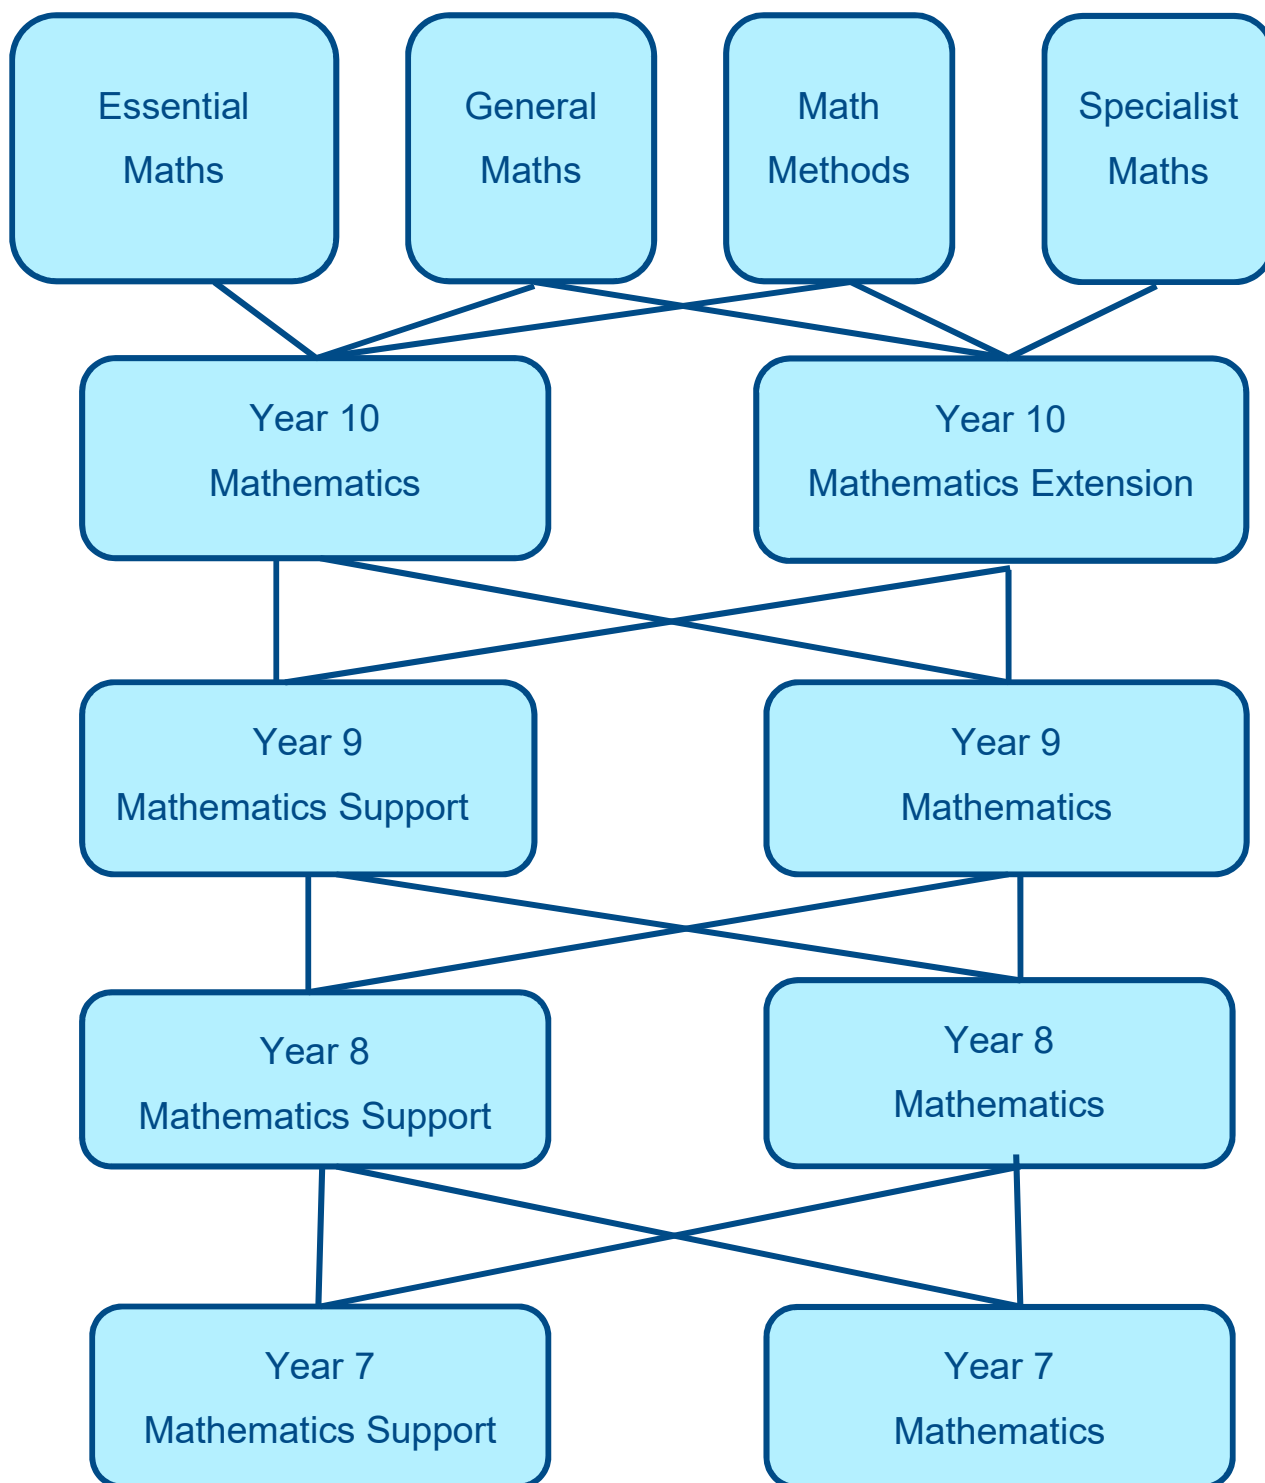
Essential Maths

General Maths

Math Methods

Specialist Maths

Year 10 Mathematics

Year 10 Mathematics Extension

Year 9 Mathematics Support

Year 9 Mathematics

Year 8 Mathematics Support

Year 8 Mathematics

Year 7 Mathematics Support

Year 7 Mathematics